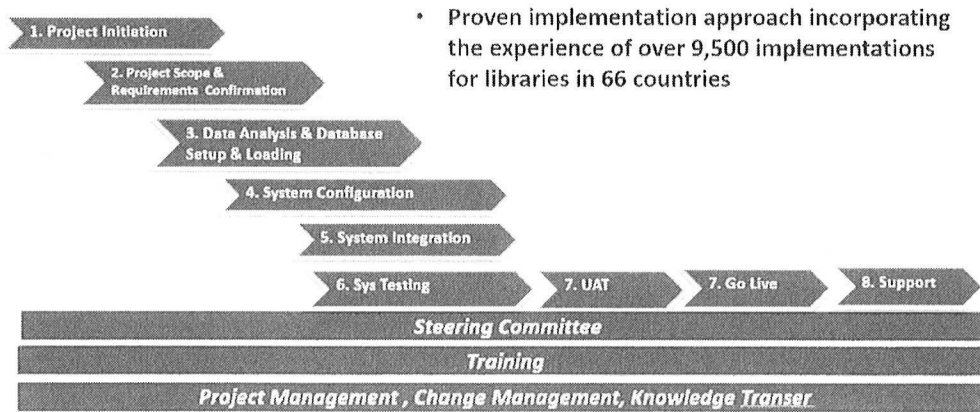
1. Project Initiation

2. Project Scope & Requirements Confirmation

3. Data Analysis & Database Setup & Loading

4. System Configuration

5. System Integration

6. Sys Testing

7. UAT

7. Go Live

8. Support

• Proven implementation approach incorporating the experience of over 9,500 implementations for libraries in 66 countries

Steering Committee

Training

Project Management , Change Management, Knowledge Transer